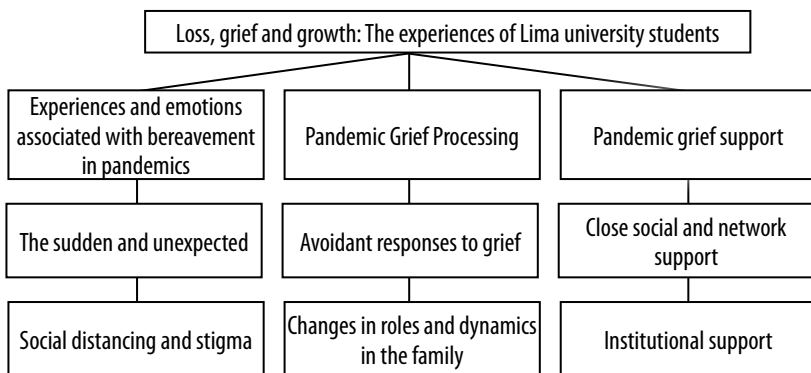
Loss, grief and growth: The experiences of Lima university students

Experiences and emotions associated with bereavement in pandemics

The sudden and unexpected

Social distancing and stigma

Pandemic Grief Processing

Avoidant responses to grief

Changes in roles and dynamics in the family

Pandemic grief support

Close social and network support

Institutional support